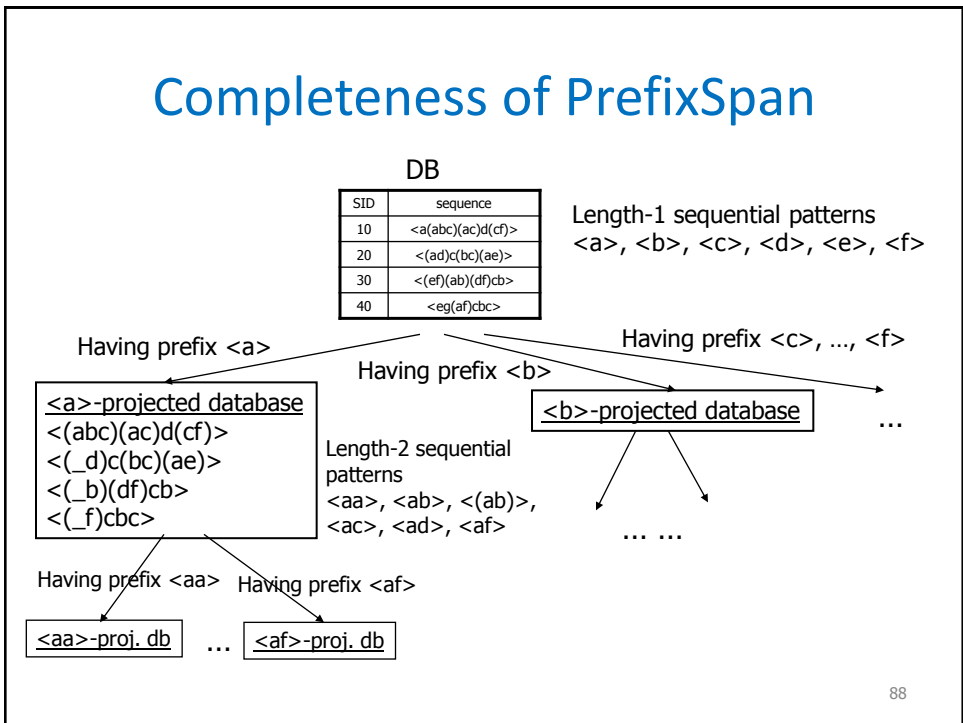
Completeness of PrefixSpan

DB

| SID | sequence |
|---|---|
| 10 | <a(abc)(ac)d(cf)> |
| 20 | <(ad)c(bc)(ae)> |
| 30 | <(ef)(ab)(df)cb> |
| 40 | <eg(af)cbc> |

Length-1 sequential patterns
<a>, <b>, <c>, <d>, <e>, <f>

Having prefix <a>

Having prefix <b>

Having prefix <c>, …, <f>

<a>-projected database
<(abc)(ac)d(cf)>
<(_d)c(bc)(ae)>
<(_b)(df)cb>
<(_f)cbc>

Length-2 sequential patterns
<aa>, <ab>, <(ab)>, <ac>, <ad>, <af>

<b>-projected database

…

… …

Having prefix <aa>

Having prefix <af>

<aa>-proj. db

…

<af>-proj. db

88